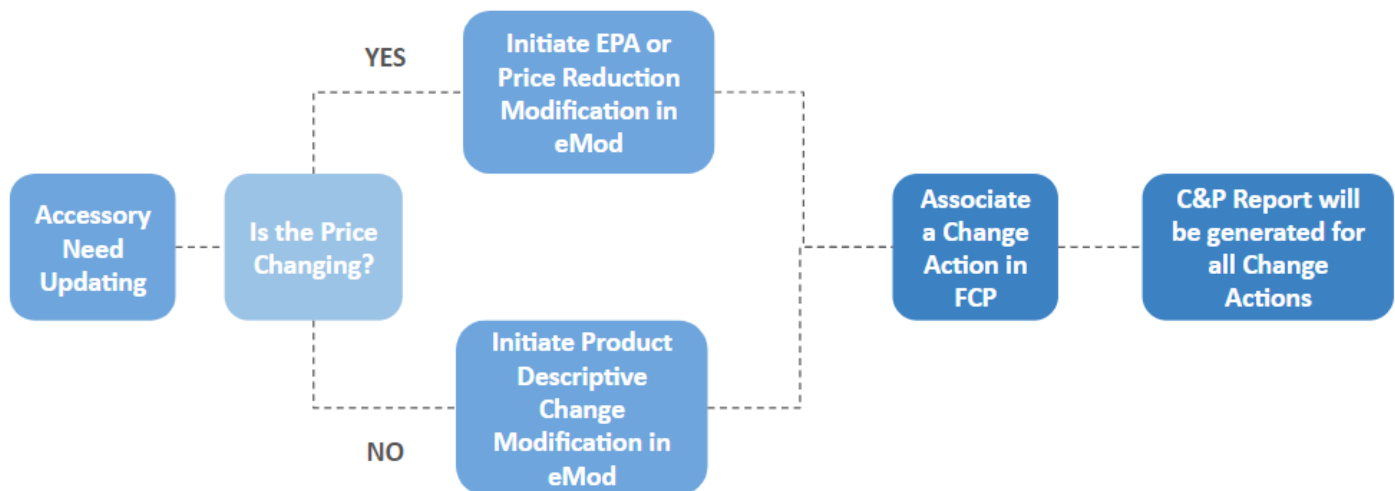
Accessory Need Updating

Is the Price Changing?

YES

Initiate EPA or Price Reduction Modification in eMod

NO

Initiate Product Descriptive Change Modification in eMod

Associate a Change Action in FCP

C&P Report will be generated for all Change Actions